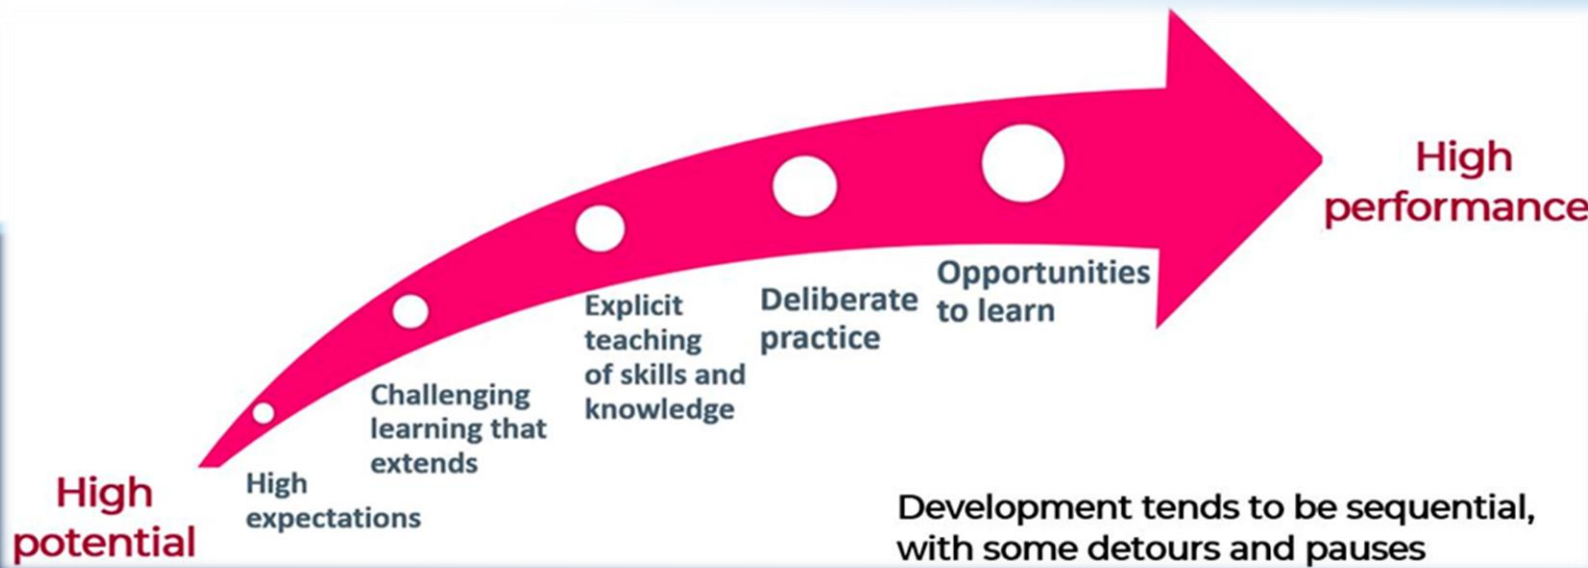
High potential

High expectations

Challenging learning that extends

Explicit teaching of skills and knowledge

Deliberate practice

Opportunities to learn

High performance

Development tends to be sequential, with some detours and pauses